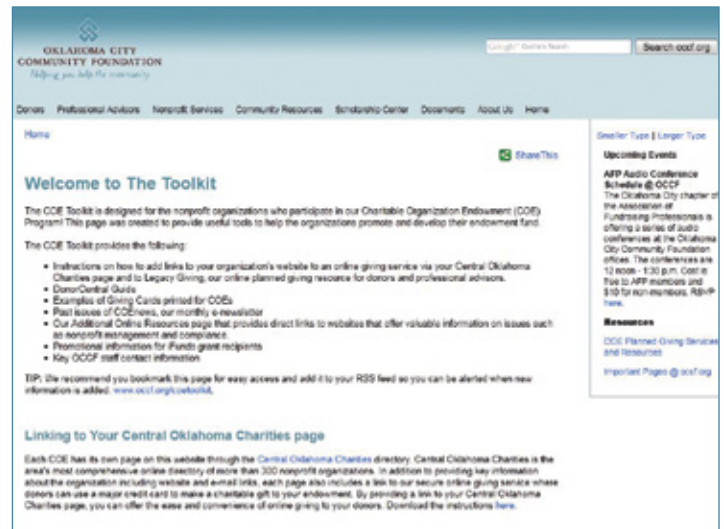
OKLAHOMA CITY
COMMUNITY FOUNDATION
Helping you help the community

Google™ Custom Search
Search occf.org

Donors Professional Advisors Nonprofit Services Community Resources Scholarship Center Documents About Us Home

Home

ShareThis

Welcome to The Toolkit

The COE Toolkit is designed for the nonprofit organizations who participate in our Charitable Organization Endowment (COE) Program! This page was created to provide useful tools to help the organizations promote and develop their endowment fund.

The COE Toolkit provides the following:

- Instructions on how to add links to your organization's website to an online giving service via your Central Oklahoma Charities page and to Legacy Giving, our online planned giving resource for donors and professional advisors.
- DonorCentral Guide
- Examples of Giving Cards printed for COEs
- Past issues of COEnews, our monthly e-newsletter
- Our Additional Online Resources page that provides direct links to websites that offer valuable information on issues such as nonprofit management and compliance
- Promotional information for iFundo grant recipients
- Key OCCF staff contact information

TIP: We recommend you bookmark this page for easy access and add it to your RSS feed so you can be alerted when new information is added. www.occf.org/coetoolkit.

Linking to Your Central Oklahoma Charities page

Each COE has its own page on this website through the Central Oklahoma Charities directory. Central Oklahoma Charities is the area's most comprehensive online directory of more than 300 nonprofit organizations. In addition to providing key information about the organization including website and e-mail links, each page also includes a link to our secure online giving service where donors can use a major credit card to make a charitable gift to your endowment. By providing a link to your Central Oklahoma Charities page, you can offer the ease and convenience of online giving to your donors. Download the instructions here.

Smaller Type | Larger Type

Upcoming Events

AFP Audio Conference Schedule @ OCCF
The Oklahoma City chapter of the Association of Fundraising Professionals is offering a series of audio conferences at the Oklahoma City Community Foundation offices. The conferences are 12 noon - 1:30 p.m. Cost is free to AFP members and $10 for non-members. RSVP here.

Resources

COE Planned Giving Services and Resources

Important Pages @ occf.org